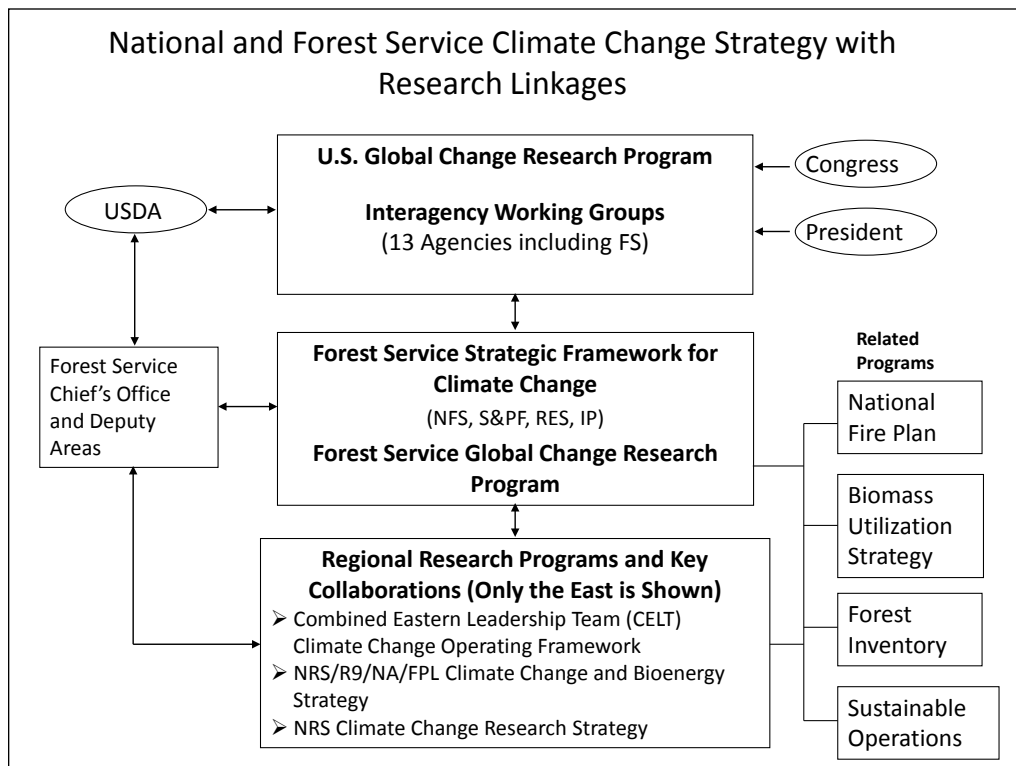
National and Forest Service Climate Change Strategy with Research Linkages

U.S. Global Change Research Program

Interagency Working Groups
(13 Agencies including FS)

Congress

President

USDA

Forest Service Chief's Office and Deputy Areas

Forest Service Strategic Framework for Climate Change
(NFS, S&PF, RES, IP)
Forest Service Global Change Research Program

Related Programs

National Fire Plan

Biomass Utilization Strategy

Forest Inventory

Sustainable Operations

Regional Research Programs and Key Collaborations (Only the East is Shown)
➢ Combined Eastern Leadership Team (CELT) Climate Change Operating Framework
➢ NRS/R9/NA/FPL Climate Change and Bioenergy Strategy
➢ NRS Climate Change Research Strategy